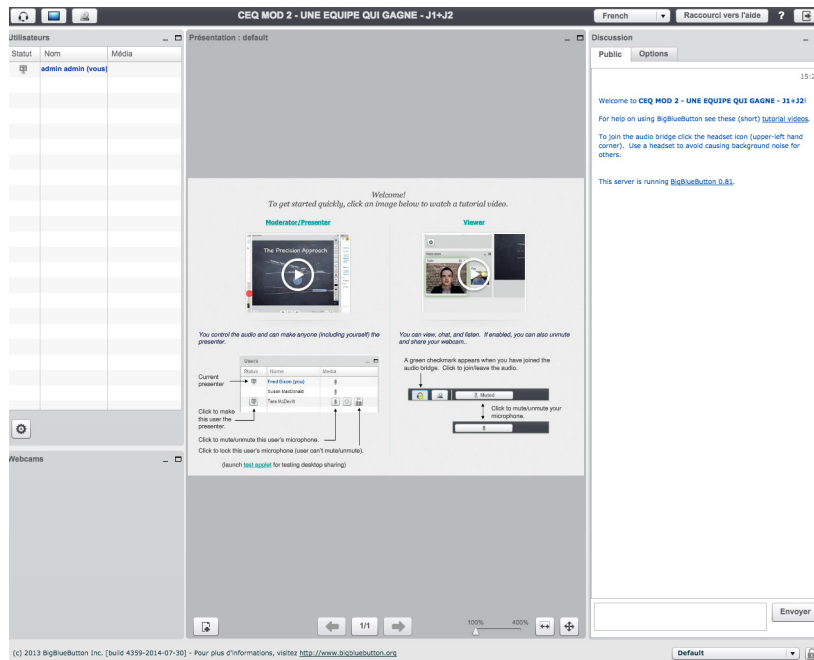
CEQ MOD 2 - UNE EQUIPE QUI GAGNE - J1+J2

French

Raccourci vers l'aide

?

Utilisateurs

Statut | Nom | Média

admin admin (vous)

Webcams

Présentation : default

Welcome!
To get started quickly, click an image below to watch a tutorial video.

Moderator/Presenter

The Precision Approach

Viewer

You control the audio and can make anyone (including yourself) the presenter.

Users

Status | Name | Media

Fred Dixon (you)

Susan MacDonald

Tara McDavitt

Current presenter

Click to make this user the presenter.

Click to mute/unmute this user's microphone.

Click to lock this user's microphone (user can't mute/unmute).

(launch test applet for testing desktop sharing)

You can view, chat, and listen. If enabled, you can also unmute and share your webcam..

A green checkmark appears when you have joined the audio bridge. Click to join/leave the audio.

Muted

Click to mute/unmute your microphone.

1/1

100%

400%

Discussion

Public

Options

15:2

Welcome to CEQ MOD 2 - UNE EQUIPE QUI GAGNE - J1+J2!

For help on using BigBlueButton see these (short) tutorial videos.

To join the audio bridge click the headset icon (upper-left hand corner). Use a headset to avoid causing background noise for others.

This server is running BigBlueButton 0.81.

Envoyer

(c) 2013 BigBlueButton Inc. [build 4359-2014-07-30] - Pour plus d'informations, visitez http://www.bigbluebutton.org

Default